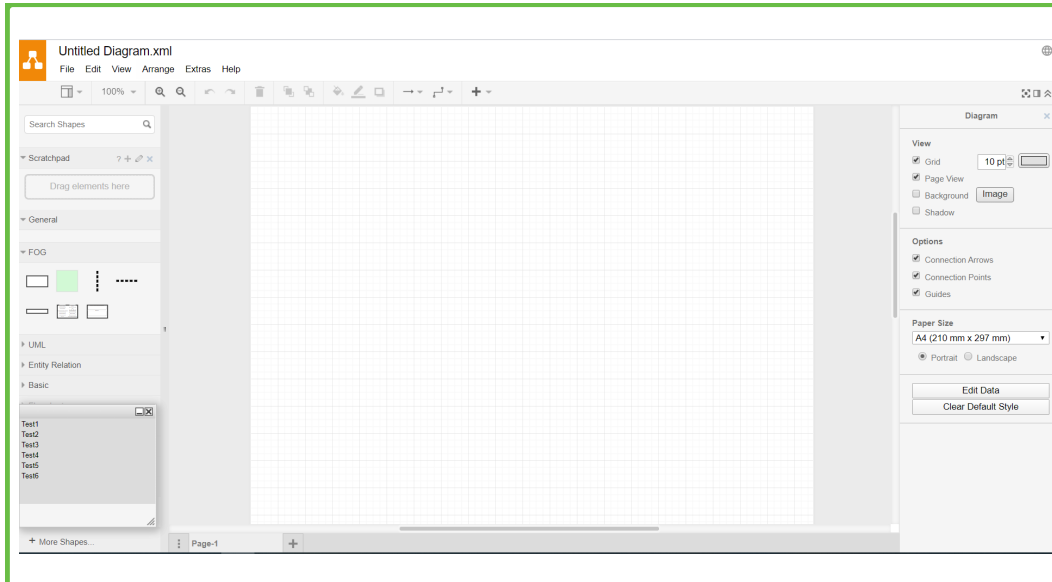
Untitled Diagram.xml
File Edit View Arrange Extras Help

100%

Search Shapes

Scratchpad

Drag elements here

General

FOG

UML

Entity Relation

Basic

Test1
Test2
Test3
Test4
Test5
Test6

+ More Shapes...

Page-1

Diagram

View

Grid 10 pt

Page View

Background Image

Shadow

Options

Connection Arrows

Connection Points

Guides

Paper Size

A4 (210 mm x 297 mm)

Portrait Landscape

Edit Data

Clear Default Style